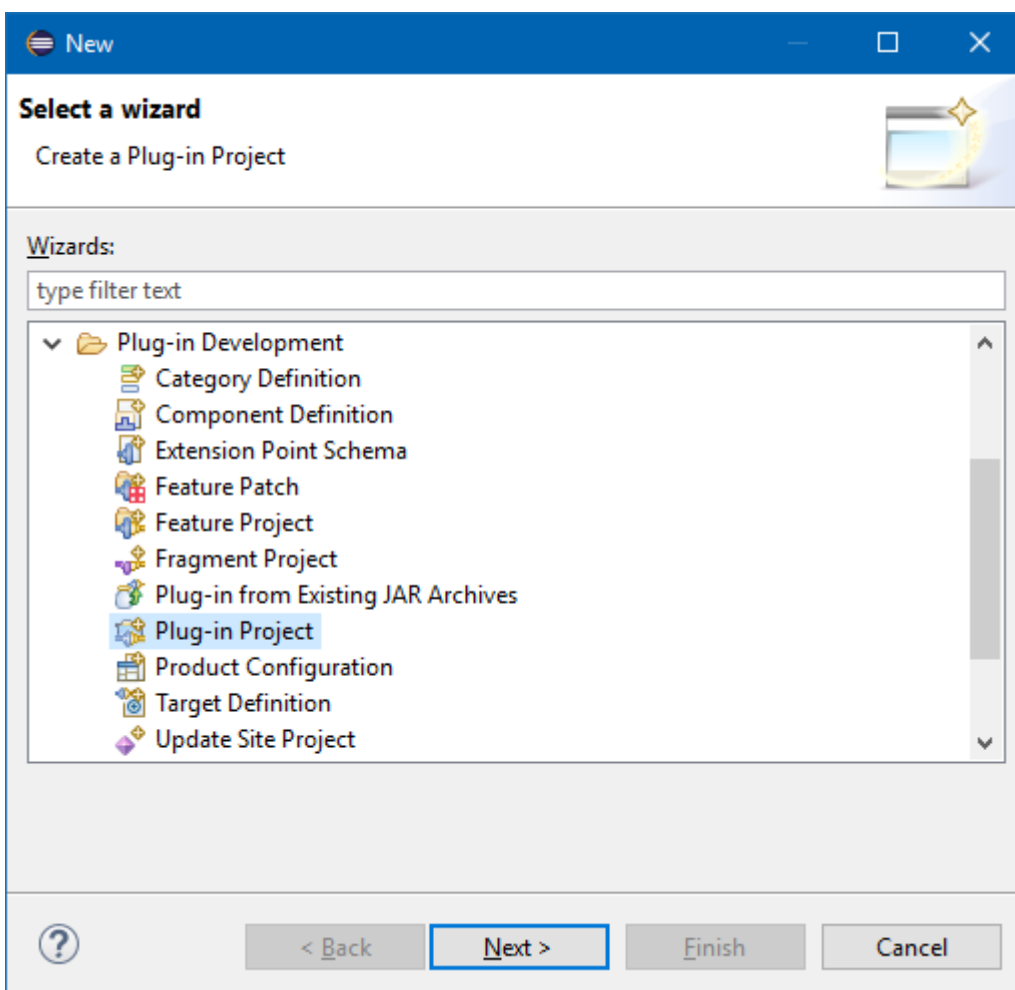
New

Select a wizard

Create a Plug-in Project

Wizards:

type filter text

Plug-in Development
Category Definition
Component Definition
Extension Point Schema
Feature Patch
Feature Project
Fragment Project
Plug-in from Existing JAR Archives
Plug-in Project
Product Configuration
Target Definition
Update Site Project

?

< Back

Next >

Finish

Cancel